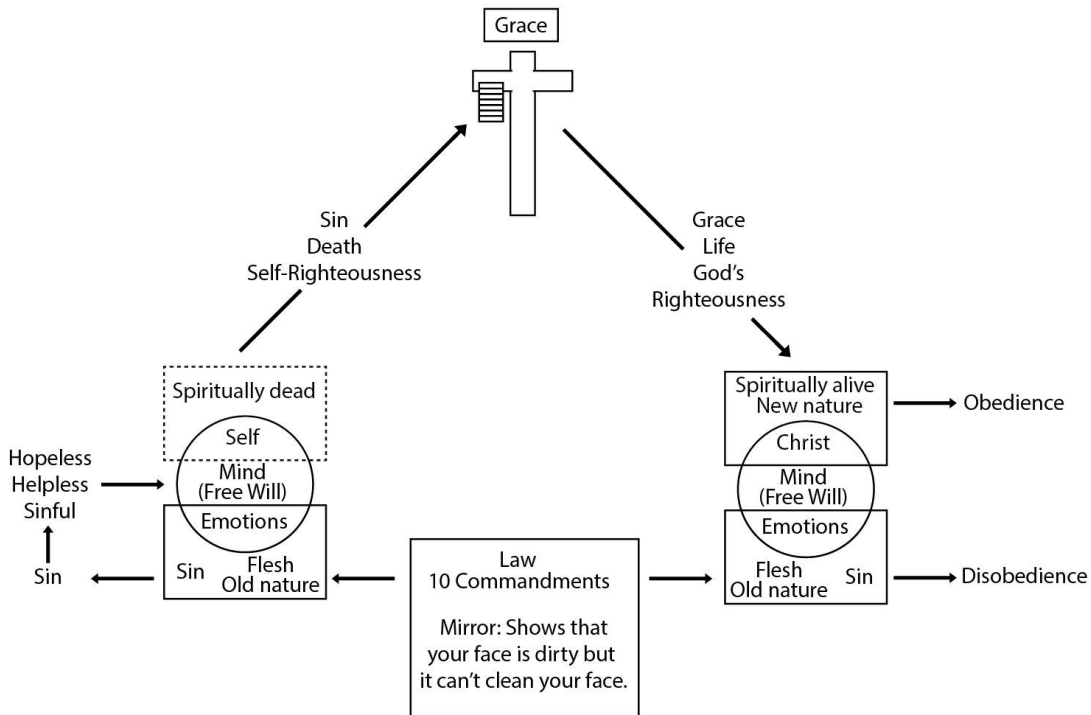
Grace

Sin
Death
Self-Righteousness

Grace
Life
God's
Righteousness

Spiritually dead

Self

Mind
(Free Will)

Emotions

Sin

Flesh
Old nature

Hopeless
Helpless
Sinful

Sin

Spiritually alive
New nature

Obedience

Christ

Mind
(Free Will)

Emotions

Flesh
Old nature

Sin

Disobedience

Law
10 Commandments

Mirror: Shows that your face is dirty but it can't clean your face.